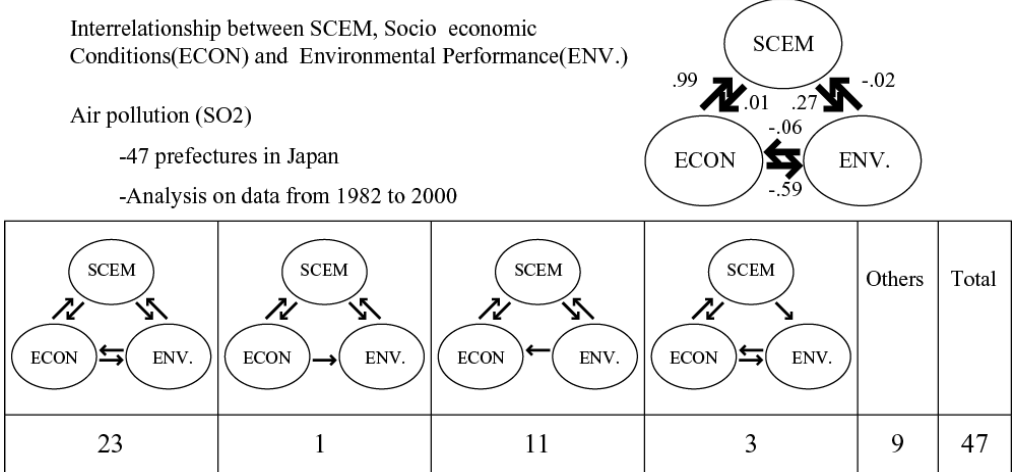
Interrelationship between SCEM, Socio economic Conditions(ECON) and Environmental Performance(ENV.)

Air pollution (SO2)

-47 prefectures in Japan

-Analysis on data from 1982 to 2000

SCEM
.99
.01
.27
-.02
-.06
ECON
ENV.
-.59

| SCEM ECON ENV. | SCEM ECON ENV. | SCEM ECON ENV. | SCEM ECON ENV. | Others | Total |
|---|---|---|---|---|---|
| 23 | 1 | 11 | 3 | 9 | 47 |